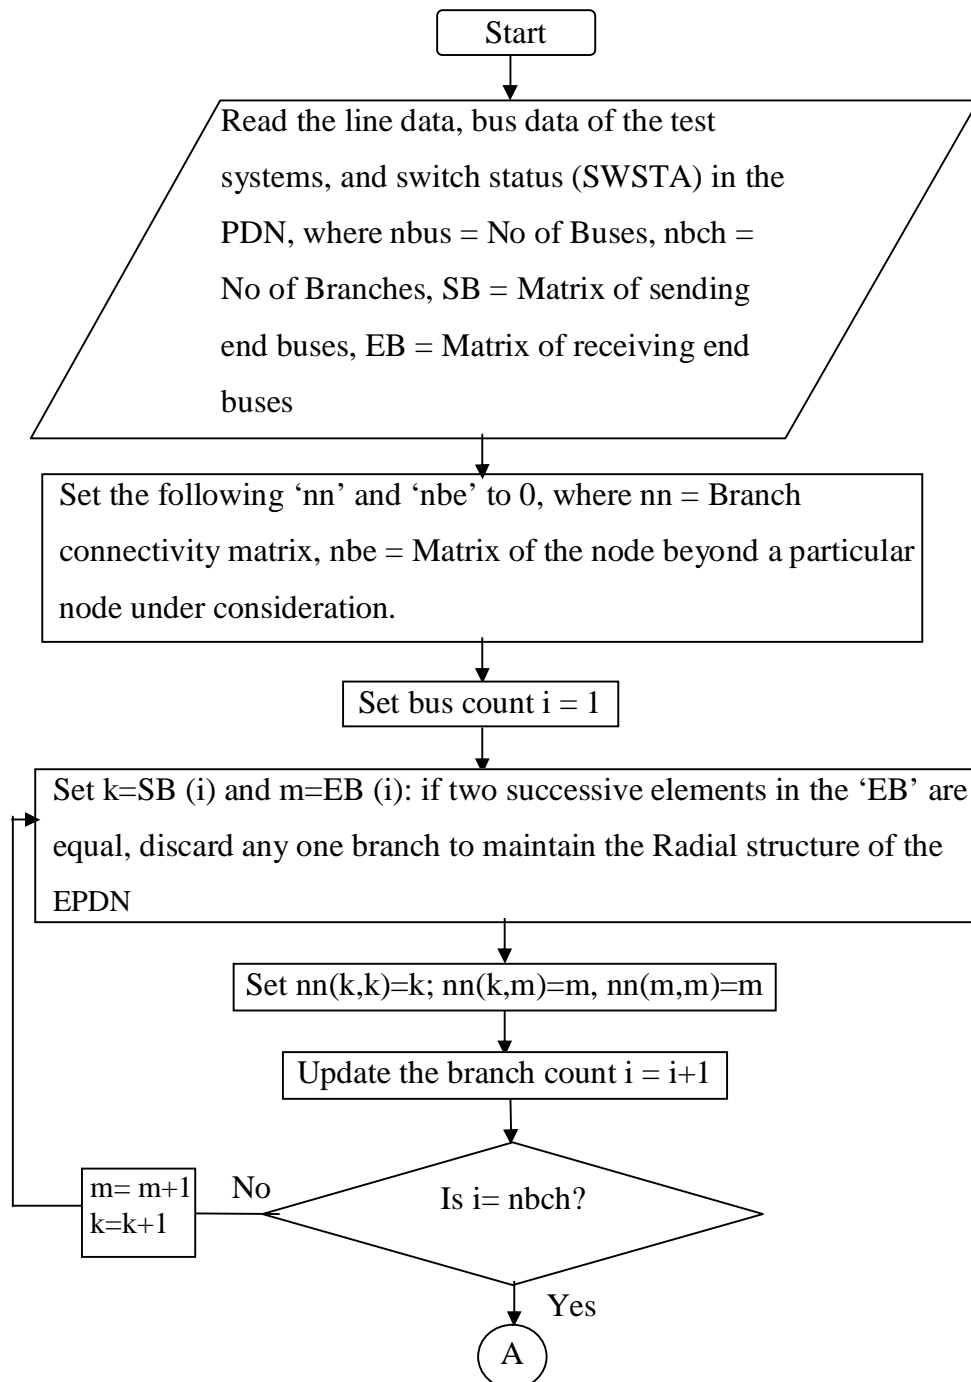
Start

Read the line data, bus data of the test systems, and switch status (SWSTA) in the PDN, where nbus = No of Buses, nbch = No of Branches, SB = Matrix of sending end buses, EB = Matrix of receiving end buses

Set the following 'nn' and 'nbe' to 0, where nn = Branch connectivity matrix, nbe = Matrix of the node beyond a particular node under consideration.

Set bus count i = 1

Set k=SB (i) and m=EB (i): if two successive elements in the 'EB' are equal, discard any one branch to maintain the Radial structure of the EPDN

Set nn(k,k)=k; nn(k,m)=m, nn(m,m)=m

Update the branch count i = i+1

Is i= nbch?

No

m= m+1
k=k+1

Yes

A